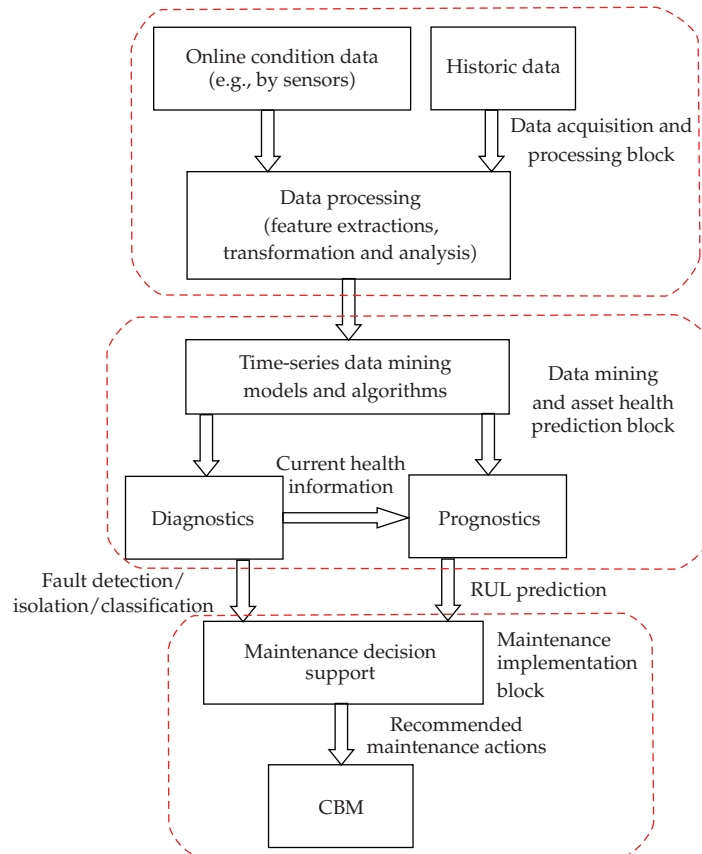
Online condition data (e.g., by sensors)

Historic data

Data acquisition and processing block

Data processing (feature extractions, transformation and analysis)

Time-series data mining models and algorithms

Data mining and asset health prediction block

Current health information

Diagnostics

Prognostics

Fault detection/ isolation/classification

RUL prediction

Maintenance decision support

Maintenance implementation block

Recommended maintenance actions

CBM